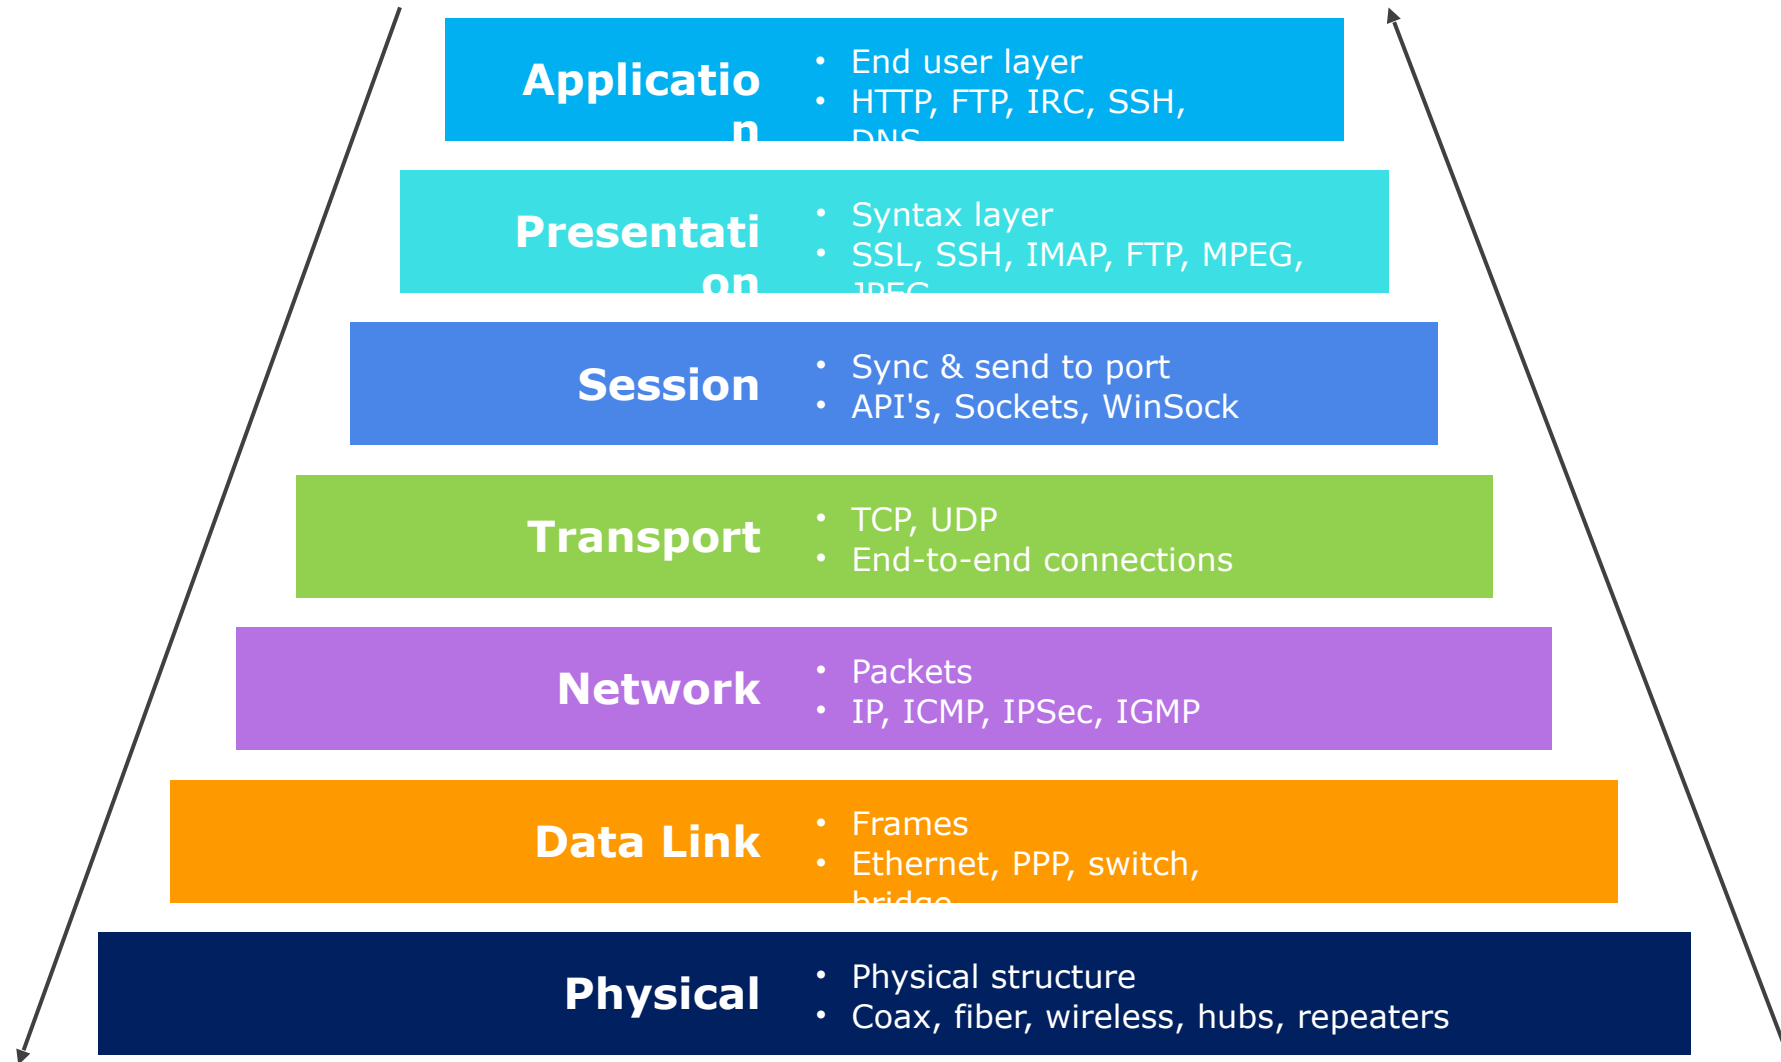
Application

- End user layer
- HTTP, FTP, IRC, SSH, DNS

Presentation

- Syntax layer
- SSL, SSH, IMAP, FTP, MPEG, JPEG

Session

- Sync & send to port
- API's, Sockets, WinSock

Transport

- TCP, UDP
- End-to-end connections

Network

- Packets
- IP, ICMP, IPSec, IGMP

Data Link

- Frames
- Ethernet, PPP, switch, bridge

Physical

- Physical structure
- Coax, fiber, wireless, hubs, repeaters